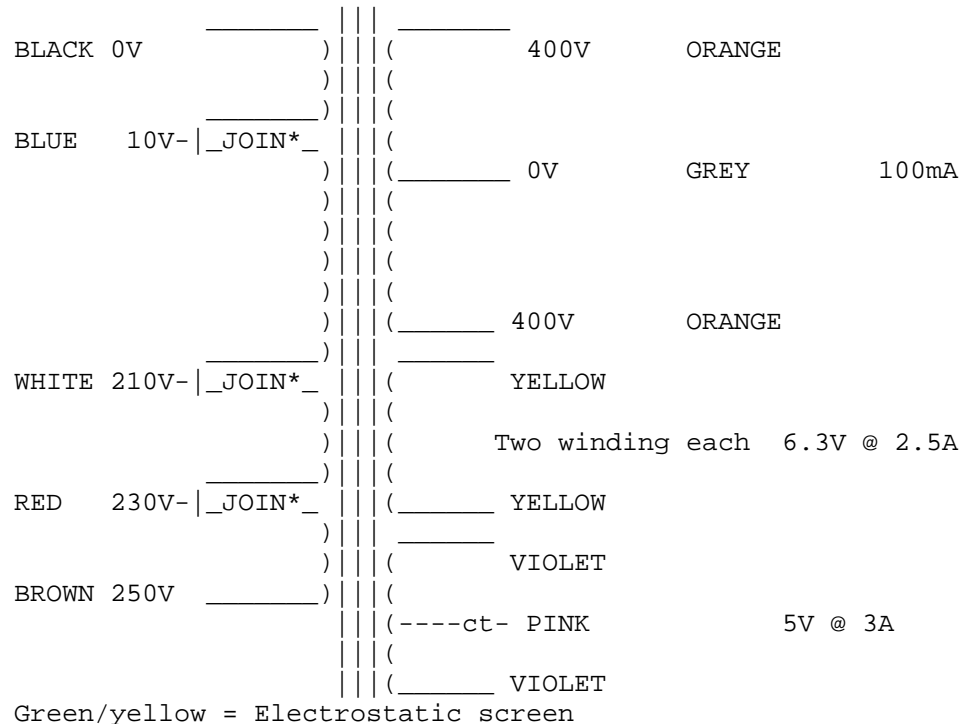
BLACK 0V 400V ORANGE

BLUE 10V-|_JOIN*_

0V GREY 100mA

400V ORANGE

WHITE 210V-|_JOIN*_ YELLOW

Two winding each 6.3V @ 2.5A

RED 230V-|_JOIN*_ YELLOW

VIOLET

BROWN 250V

----ct- PINK 5V @ 3A

VIOLET

Green/yellow = Electrostatic screen